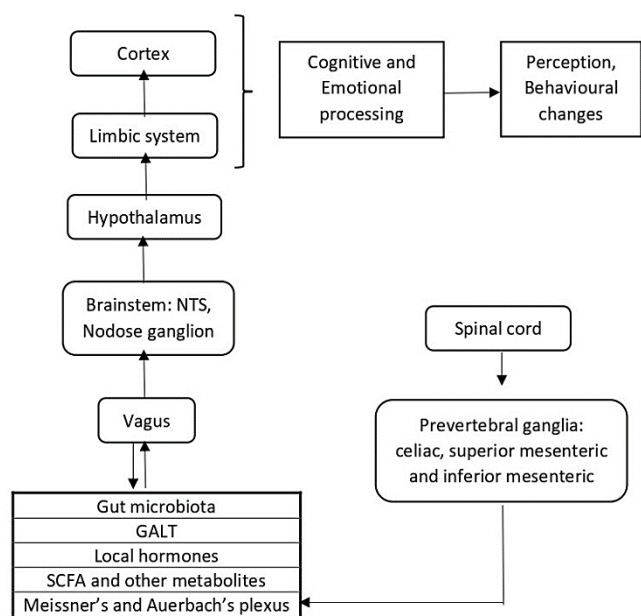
Cortex

Limbic system

Cognitive and Emotional processing

Perception, Behavioural changes

Hypothalamus

Brainstem: NTS, Nodose ganglion

Spinal cord

Vagus

Prevertebral ganglia: celiac, superior mesenteric and inferior mesenteric

Gut microbiota
GALT
Local hormones
SCFA and other metabolites
Meissner's and Auerbach's plexus